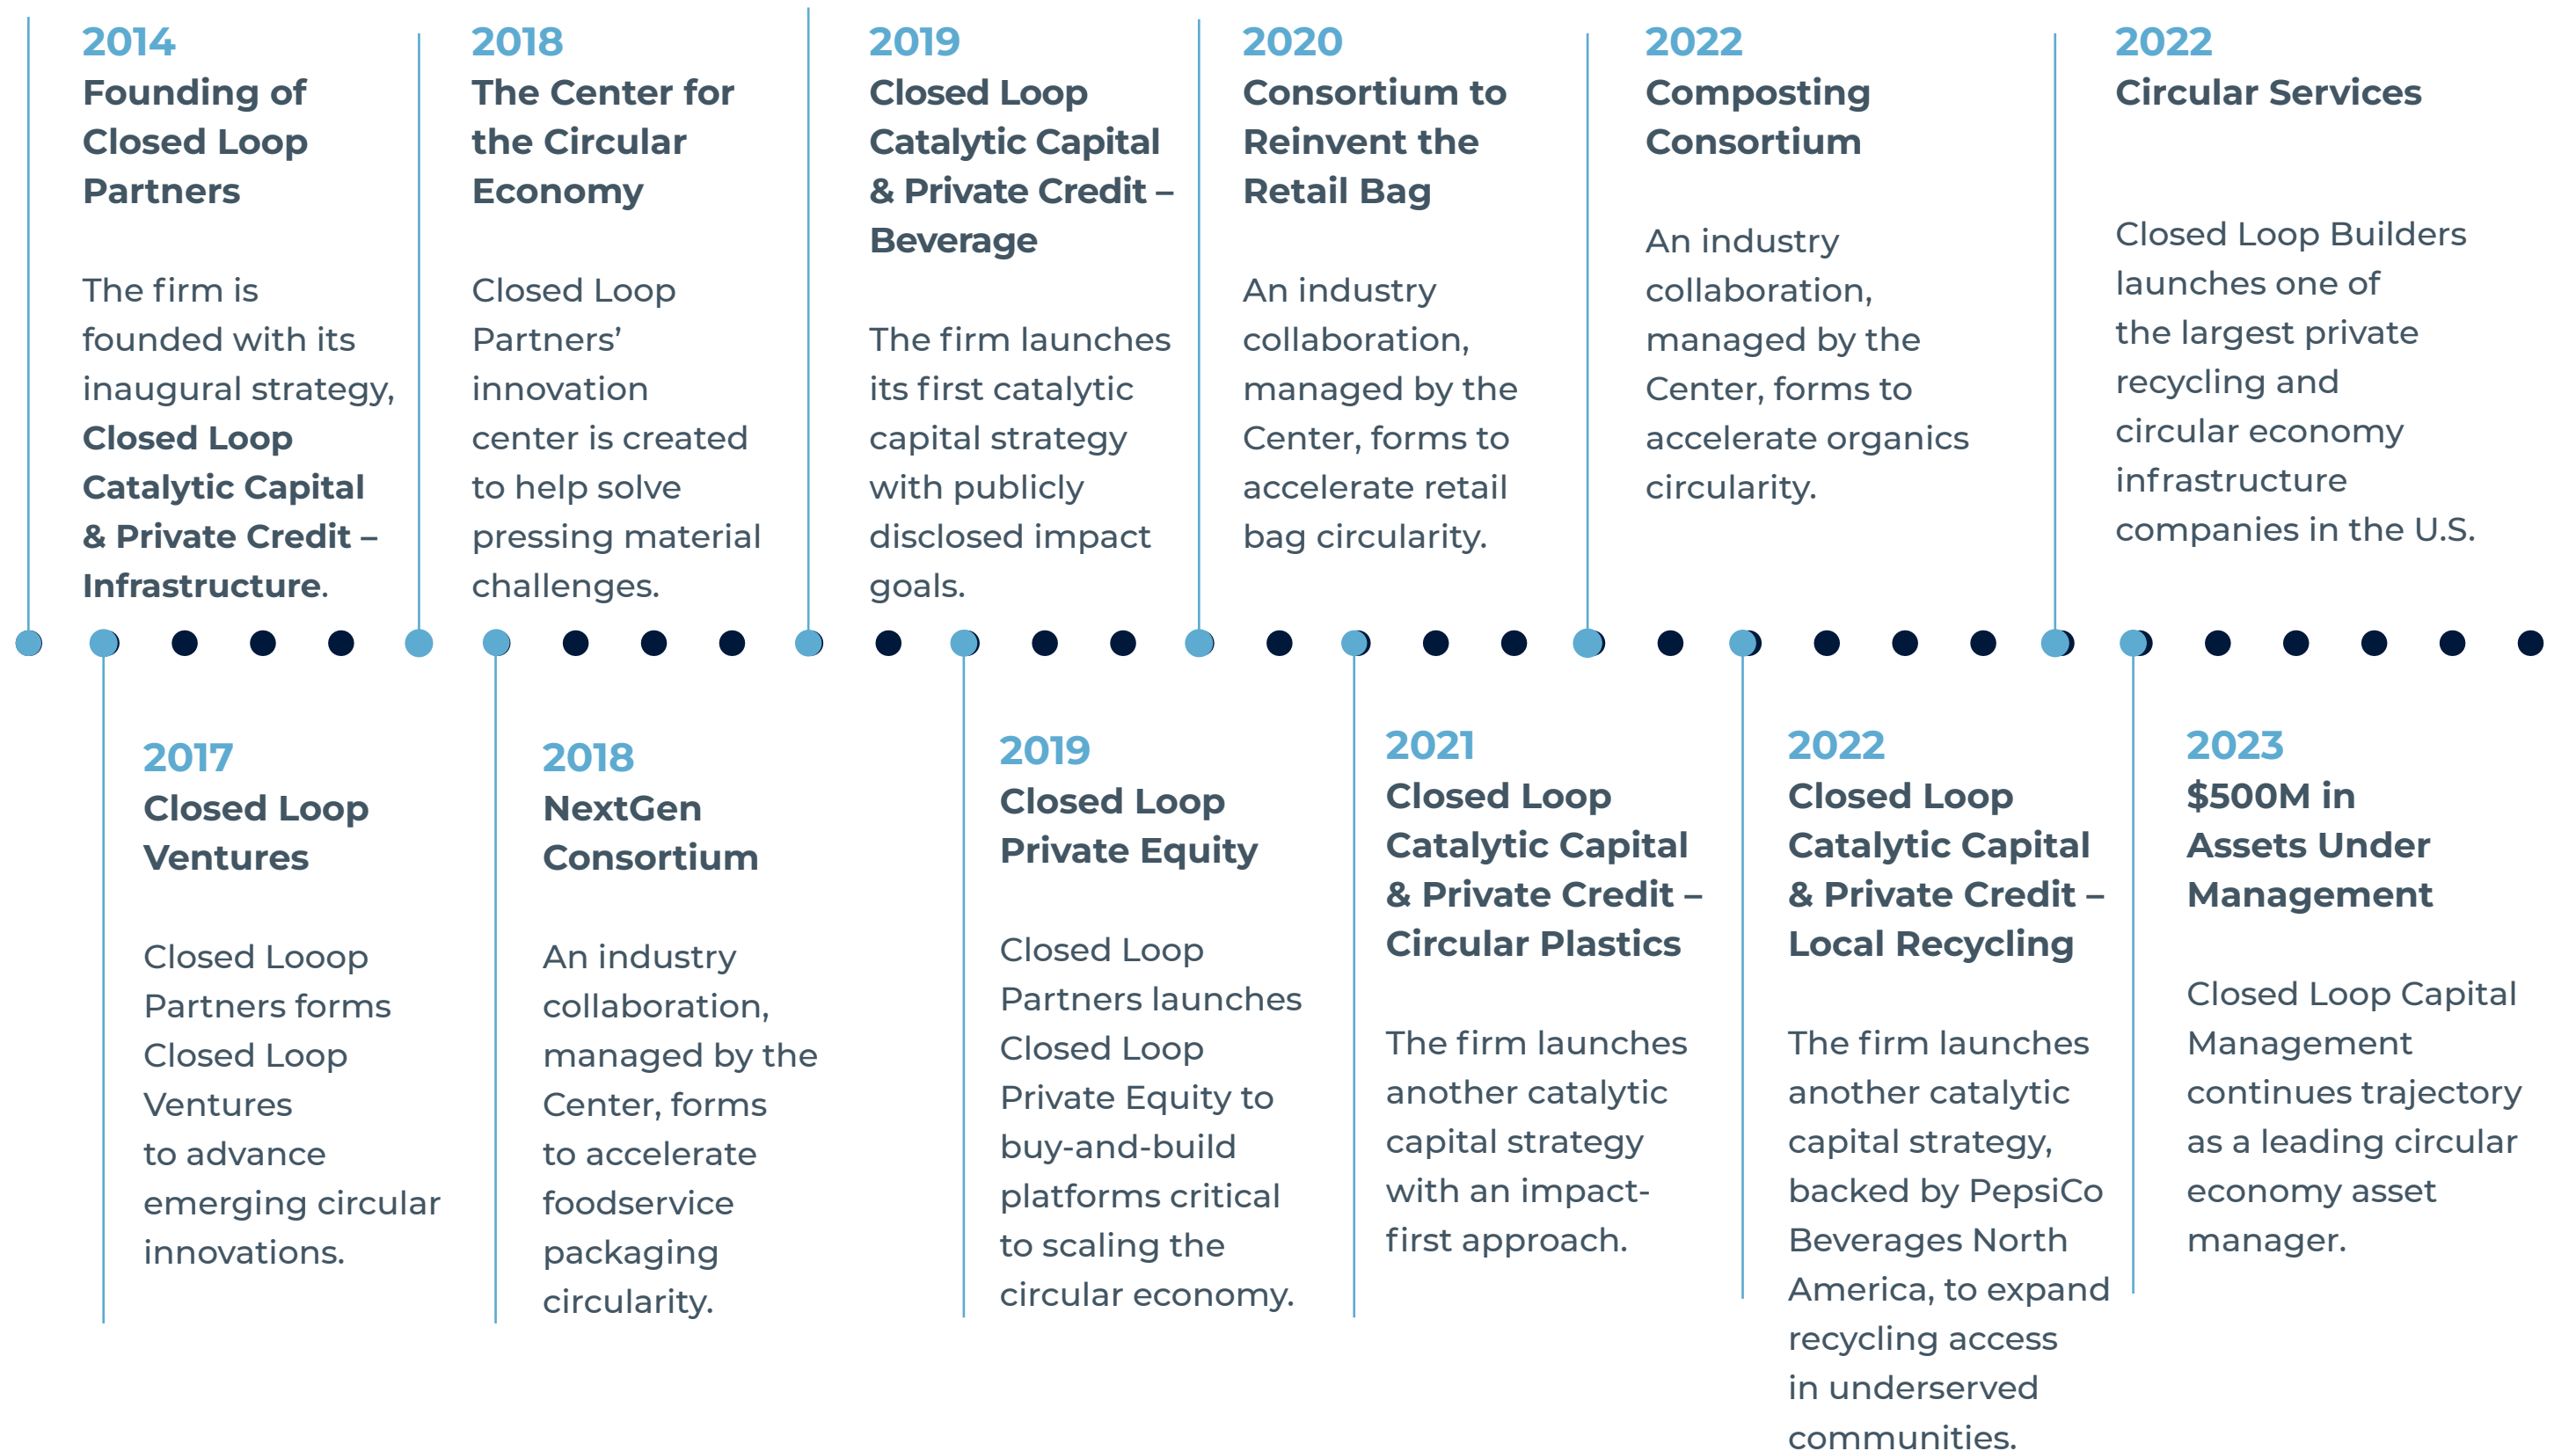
2014
Founding of Closed Loop Partners

The firm is founded with its inaugural strategy, Closed Loop Catalytic Capital & Private Credit – Infrastructure.

2018
The Center for the Circular Economy

Closed Loop Partners' innovation center is created to help solve pressing material challenges.

2019
Closed Loop Catalytic Capital & Private Credit – Beverage

The firm launches its first catalytic capital strategy with publicly disclosed impact goals.

2020
Consortium to Reinvent the Retail Bag

An industry collaboration, managed by the Center, forms to accelerate retail bag circularity.

2022
Composting Consortium

An industry collaboration, managed by the Center, forms to accelerate organics circularity.

2022
Circular Services

Closed Loop Builders launches one of the largest private recycling and circular economy infrastructure companies in the U.S.

2017
Closed Loop Ventures

Closed Looop Partners forms Closed Loop Ventures to advance emerging circular innovations.

2018
NextGen Consortium

An industry collaboration, managed by the Center, forms to accelerate foodservice packaging circularity.

2019
Closed Loop Private Equity

Closed Loop Partners launches Closed Loop Private Equity to buy-and-build platforms critical to scaling the circular economy.

2021
Closed Loop Catalytic Capital & Private Credit – Circular Plastics

The firm launches another catalytic capital strategy with an impact-first approach.

2022
Closed Loop Catalytic Capital & Private Credit – Local Recycling

The firm launches another catalytic capital strategy, backed by PepsiCo Beverages North America, to expand recycling access in underserved communities.

2023
$500M in Assets Under Management

Closed Loop Capital Management continues trajectory as a leading circular economy asset manager.